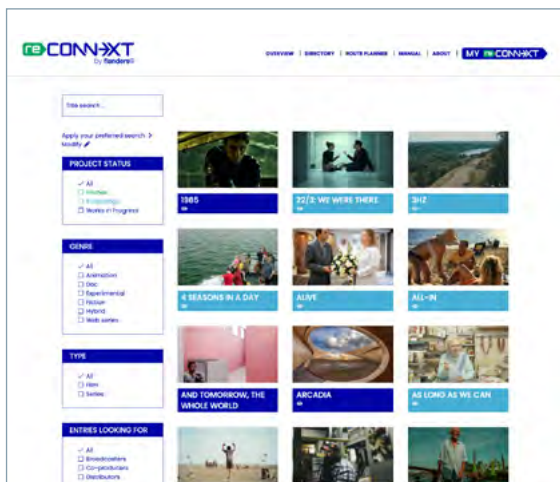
re CONNEXT by flanders

OVERVIEW | DIRECTORY | ROUTE PLANNER | MANUAL | ABOUT | MY re CONNEXT

Title search...

Apply your preferred search >
Modify

PROJECT STATUS
✓ All
☐ Finished
☐ In upcoming
☐ Works in Progress

GENRE
✓ All
☐ Animation
☐ Doc
☐ Experimental
☐ Fiction
☐ Hybrid
☐ Web series

TYPE
✓ All
☐ Film
☐ Series

ENTRIES LOOKING FOR
✓ All
☐ Broadcasters
☐ Co-producers
☐ Distributors

1985

22/3: WE WERE THERE

3HZ

4 SEASONS IN A DAY

ALIVE

ALL-IN

AND TOMORROW, THE WHOLE WORLD

ARCADIA

AS LONG AS WE CAN